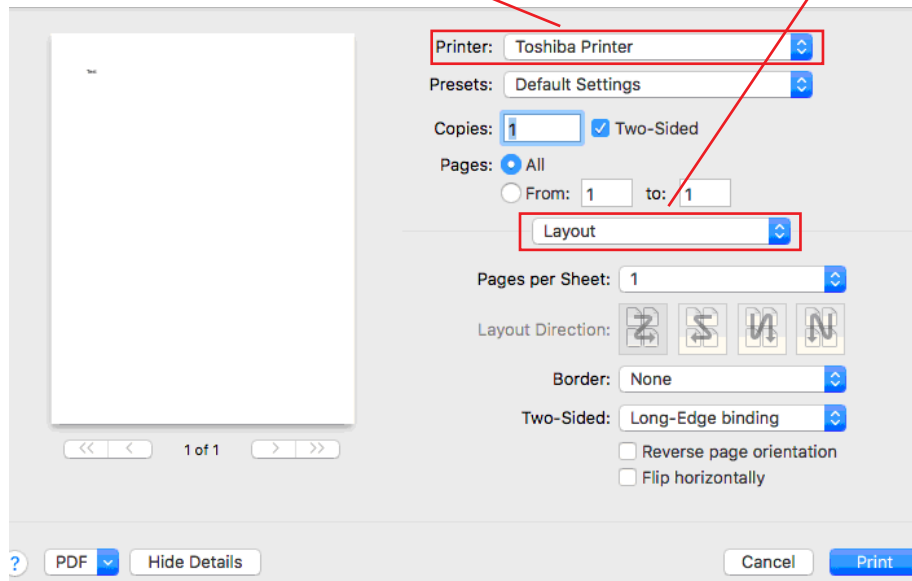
Test

Printer: Toshiba Printer

Presets: Default Settings

Copies: 1 Two-Sided

Pages: All

From: 1 to: 1

Layout

Pages per Sheet: 1

Layout Direction:

Border: None

Two-Sided: Long-Edge binding

Reverse page orientation

Flip horizontally

1 of 1

?

PDF

Hide Details

Cancel

Print